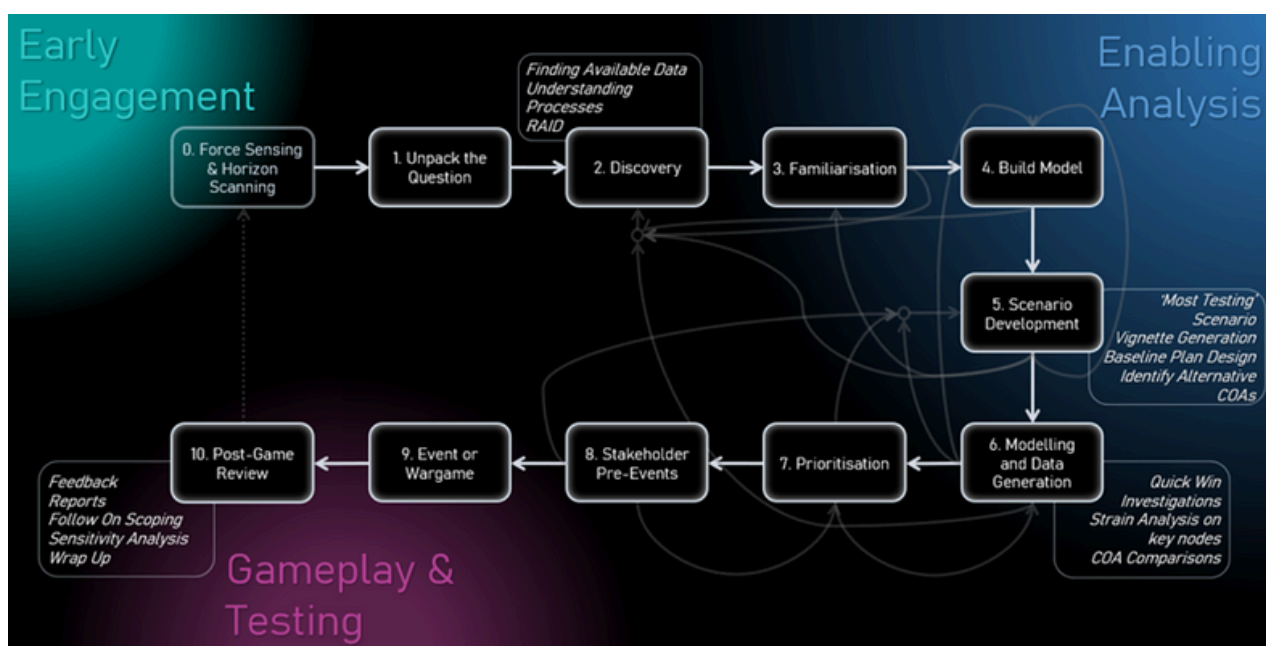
Early Engagement

Enabling Analysis

Finding Available Data
Understanding Processes
RAID

0. Force Sensing & Horizon Scanning

1. Unpack the Question

2. Discovery

3. Familiarisation

4. Build Model

5. Scenario Development

'Most Testing' Scenario
Vignette Generation
Baseline Plan Design
Identify Alternative COAs

10. Post-Game Review

9. Event or Wargame

8. Stakeholder Pre-Events

7. Prioritisation

6. Modelling and Data Generation

Feedback
Reports
Follow On Scoping
Sensitivity Analysis
Wrap Up

Quick Win Investigations
Strain Analysis on key nodes
COA Comparisons

Gameplay & Testing